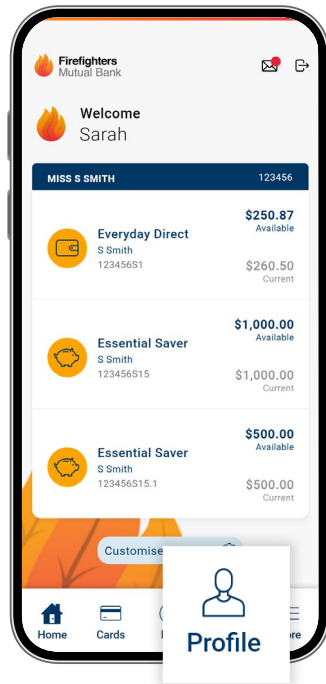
Firefighters
Mutual Bank

Welcome
Sarah

MISS S SMITH 123456

Everyday Direct
S Smith
123456S1
$250.87
Available
$260.50
Current

Essential Saver
S Smith
123456S15
$1,000.00
Available
$1,000.00
Current

Essential Saver
S Smith
123456S15.1
$500.00
Available
$500.00
Current

Customise

Home Cards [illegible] Profile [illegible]re